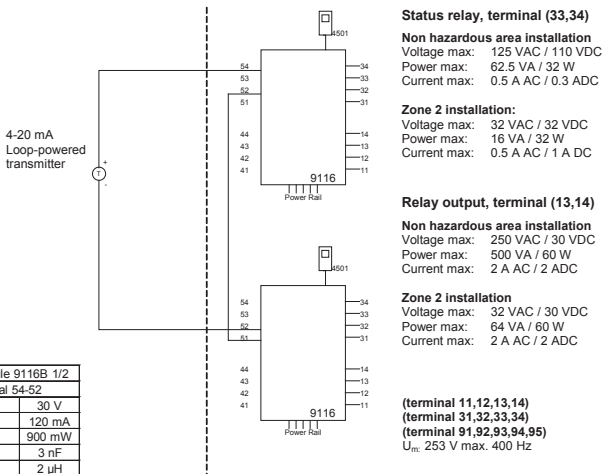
4501

54
53
52
51

44
43
42
41

34
33
32
31

14
13
12
11

9116
Power Rail

4-20 mA
Loop-powered
transmitter

+
T
-

4501

54
53
52
51

44
43
42
41

34
33
32
31

14
13
12
11

9116
Power Rail

| le 9116B 1/2 |
|---|
| al 54-52 |
| 30 V |
| 120 mA |
| 900 mW |
| 3 nF |
| 2 μH |

**Status relay, terminal (33,34)**

**Non hazardous area installation**
Voltage max: 125 VAC / 110 VDC
Power max: 62.5 VA / 32 W
Current max: 0.5 A AC / 0.3 ADC

**Zone 2 installation:**
Voltage max: 32 VAC / 32 VDC
Power max: 16 VA / 32 W
Current max: 0.5 A AC / 1 A DC

**Relay output, terminal (13,14)**

**Non hazardous area installation**
Voltage max: 250 VAC / 30 VDC
Power max: 500 VA / 60 W
Current max: 2 A AC / 2 ADC

**Zone 2 installation**
Voltage max: 32 VAC / 30 VDC
Power max: 64 VA / 60 W
Current max: 2 A AC / 2 ADC

**(terminal 11,12,13,14)**
**(terminal 31,32,33,34)**
**(terminal 91,92,93,94,95)**
$U_m$: 253 V max. 400 Hz